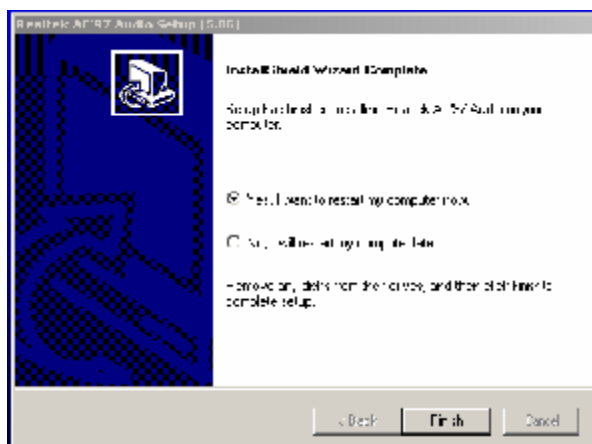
Realtek AC'97 Audio Setup (5.00)

InstallShield Wizard Complete

Setup has finished installing Realtek AC'97 Audio on your computer.

Yes, I want to restart my computer now.

No, I will restart my computer later.

Remove any disks from their drives, and then click Finish to complete setup.

< Back

Finish

Cancel